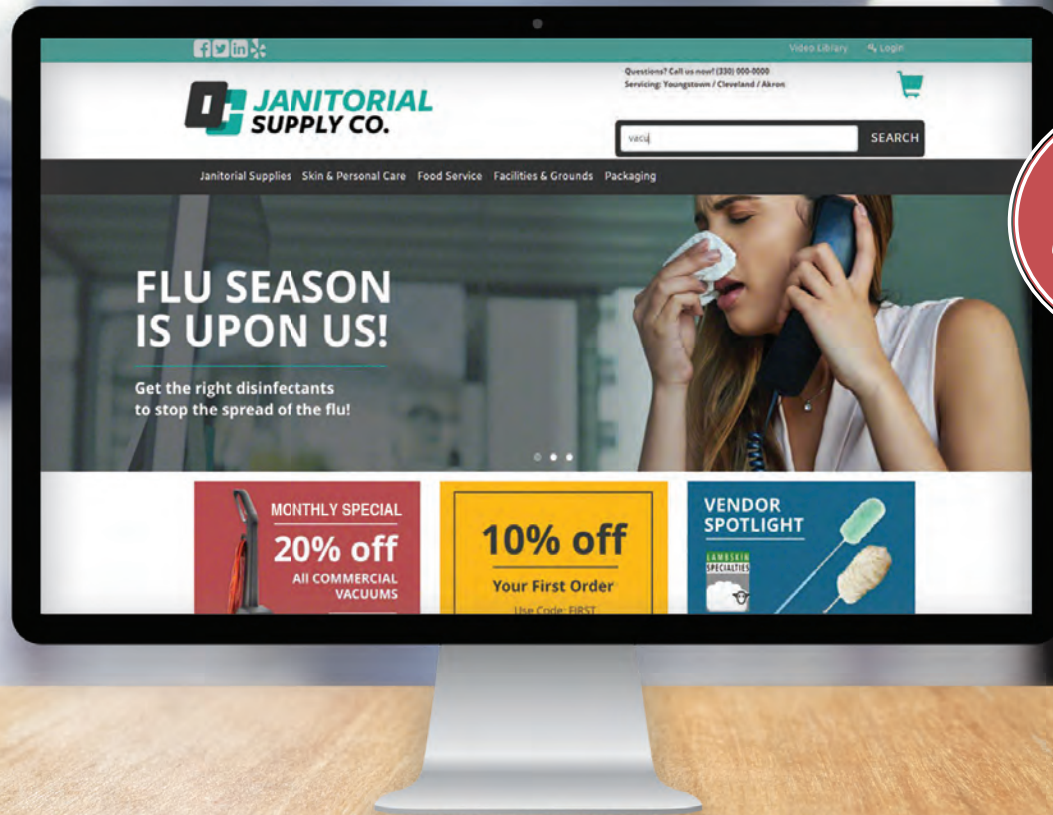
Video Library Login

Questions? Call us now! (330) 000-0000
Servicing: Youngstown / Cleveland / Akron

JANITORIAL SUPPLY CO.

vacu

SEARCH

Janitorial Supplies Skin & Personal Care Food Service Facilities & Grounds Packaging

FLU SEASON IS UPON US!

Get the right disinfectants to stop the spread of the flu!

MONTHLY SPECIAL
20% off
ALL COMMERCIAL VACUUMS

10% off
Your First Order
Use Code: FIRST

VENDOR SPOTLIGHT

LAMBSKIN SPECIALTIES